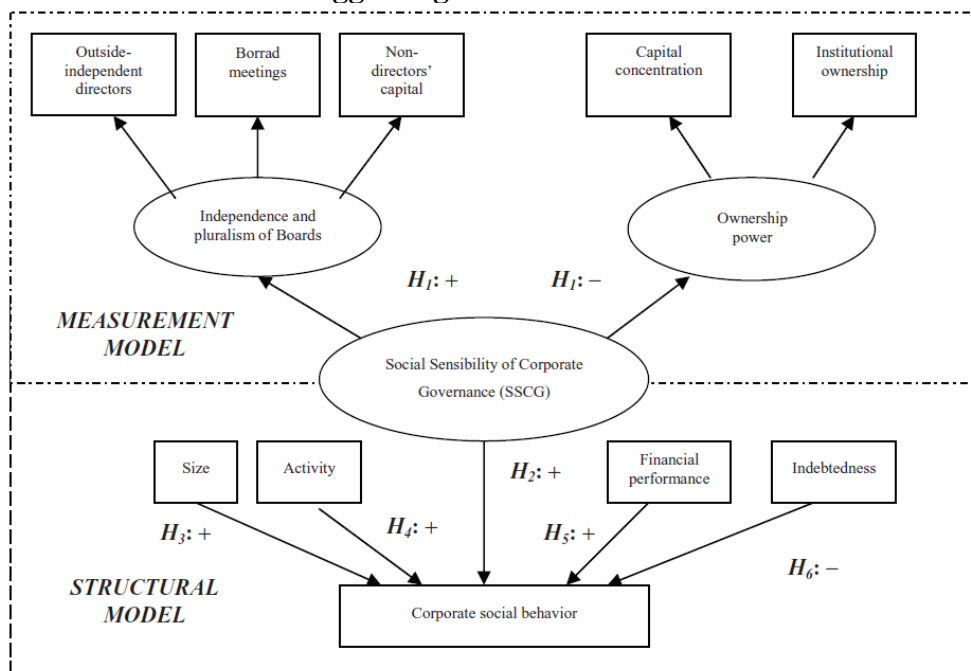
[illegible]

Outside-independent directors

Borrad meetings

Non-directors' capital

Capital concentration

Institutional ownership

Independence and pluralism of Boards

Ownership power

$H_1$: +

$H_1$: −

MEASUREMENT MODEL

Social Sensibility of Corporate Governance (SSCG)

Size

Activity

$H_2$: +

Financial performance

Indebtedness

$H_3$: +

$H_4$: +

$H_5$: +

$H_6$: −

STRUCTURAL MODEL

Corporate social behavior